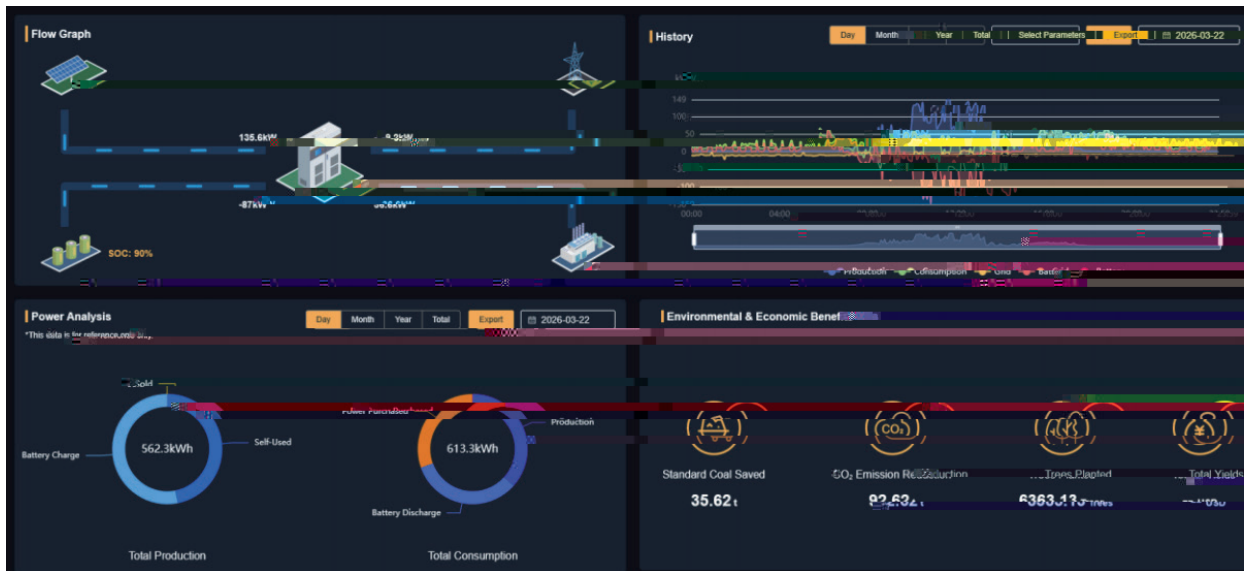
Flow Graph

135.6kW
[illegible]kW
-87kW
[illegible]kW

SOC: 90%

History

Day
Month
Year
Total
Select Parameters
Export
2026-03-22

149
50
0
-100

00:00
04:00

Production
Consumption
Grid
Battery

Power Analysis

Day
Month
Year
Total
Export
2026-03-22

*This data is for reference only

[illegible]Sold
Battery Charge
562.3kWh
Self-Used
Total Production

Power Purchased
Production
613.3kWh
Battery Discharge
Total Consumption

Environmental & Economic Benef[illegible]

$CO_2$

Standard Coal Saved
35.62 t

$CO_2$ Emission Reduction
82.63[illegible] t

Trees Planted
6363.13 trees

Total Yields
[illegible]